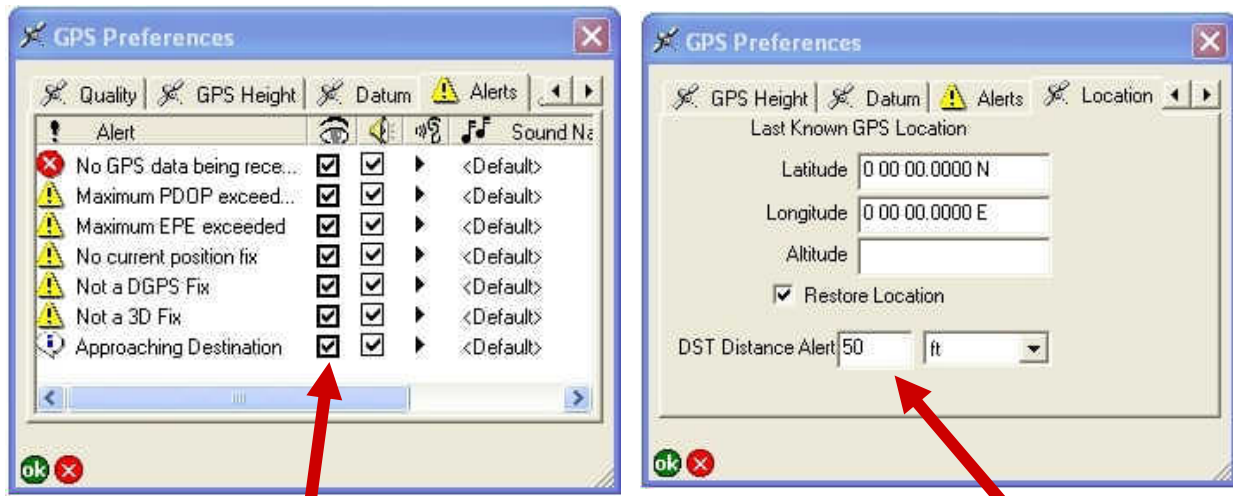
GPS Preferences

Quality | GPS Height | Datum | Alerts

| ! | Alert | | | | | Sound Na |
|---|---|---|---|---|---|---|
| | No GPS data being rece... | ☑ | ☑ | ▸ | | <Default> |
| | Maximum PDOP exceed... | ☑ | ☑ | ▸ | | <Default> |
| | Maximum EPE exceeded | ☑ | ☑ | ▸ | | <Default> |
| | No current position fix | ☑ | ☑ | ▸ | | <Default> |
| | Not a DGPS Fix | ☑ | ☑ | ▸ | | <Default> |
| | Not a 3D Fix | ☑ | ☑ | ▸ | | <Default> |
| | Approaching Destination | ☑ | ☑ | ▸ | | <Default> |

ok

GPS Preferences

GPS Height | Datum | Alerts | Location

Last Known GPS Location

Latitude 0 00 00.0000 N

Longitude 0 00 00.0000 E

Altitude

☑ Restore Location

DST Distance Alert 50 ft

ok